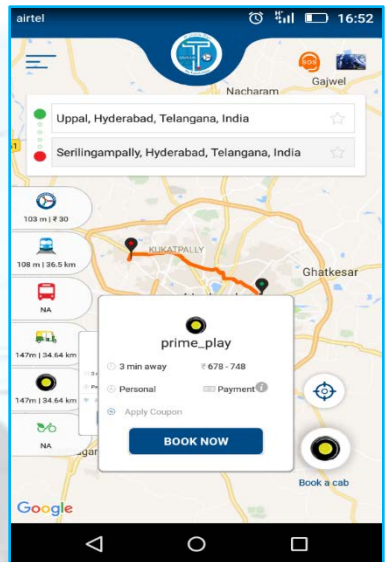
airtel 16:52

SOS

Nacharam

Gajwel

Uppal, Hyderabad, Telangana, India

Serilingampally, Hyderabad, Telangana, India

103 m | ₹ 30

108 m | 36.5 km

NA

147m | 34.64 km

147m | 34.64 km

NA

KUKATPALLY

Ghatkesar

prime_play

3 min away

₹ 678 - 748

Personal

Payment

Apply Coupon

BOOK NOW

Book a cab

Google